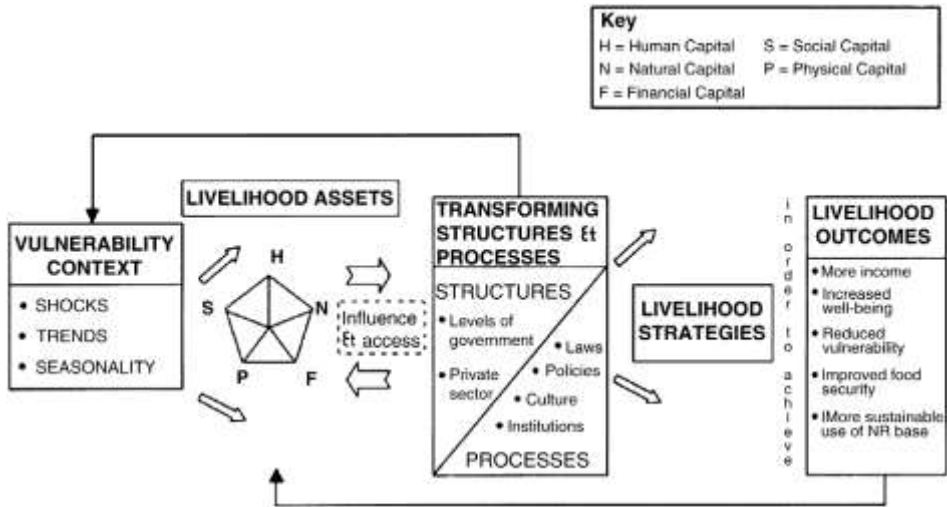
Key
H = Human Capital
S = Social Capital
N = Natural Capital
P = Physical Capital
F = Financial Capital

VULNERABILITY CONTEXT
• SHOCKS
• TRENDS
• SEASONALITY

LIVELIHOOD ASSETS

H
N
F
P
S

Influence Et access

TRANSFORMING STRUCTURES Et PROCESSES

STRUCTURES
• Levels of government
• Private sector
• Laws
• Policies
• Culture
• Institutions
PROCESSES

LIVELIHOOD STRATEGIES

in order to achieve

LIVELIHOOD OUTCOMES
• More income
• Increased well-being
• Reduced vulnerability
• Improved food security
• More sustainable use of NR base